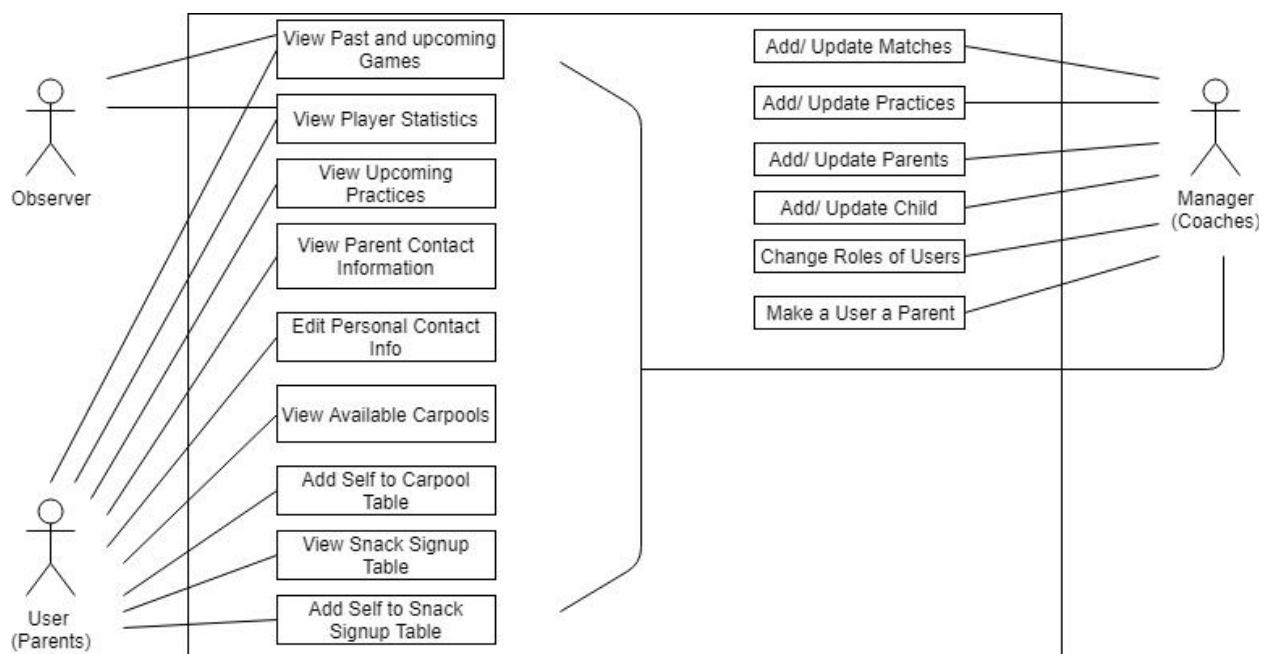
Observer

View Past and upcoming Games

View Player Statistics

View Upcoming Practices

View Parent Contact Information

Edit Personal Contact Info

View Available Carpools

Add Self to Carpool Table

View Snack Signup Table

Add Self to Snack Signup Table

User (Parents)

Add/ Update Matches

Add/ Update Practices

Add/ Update Parents

Add/ Update Child

Change Roles of Users

Make a User a Parent

Manager (Coaches)